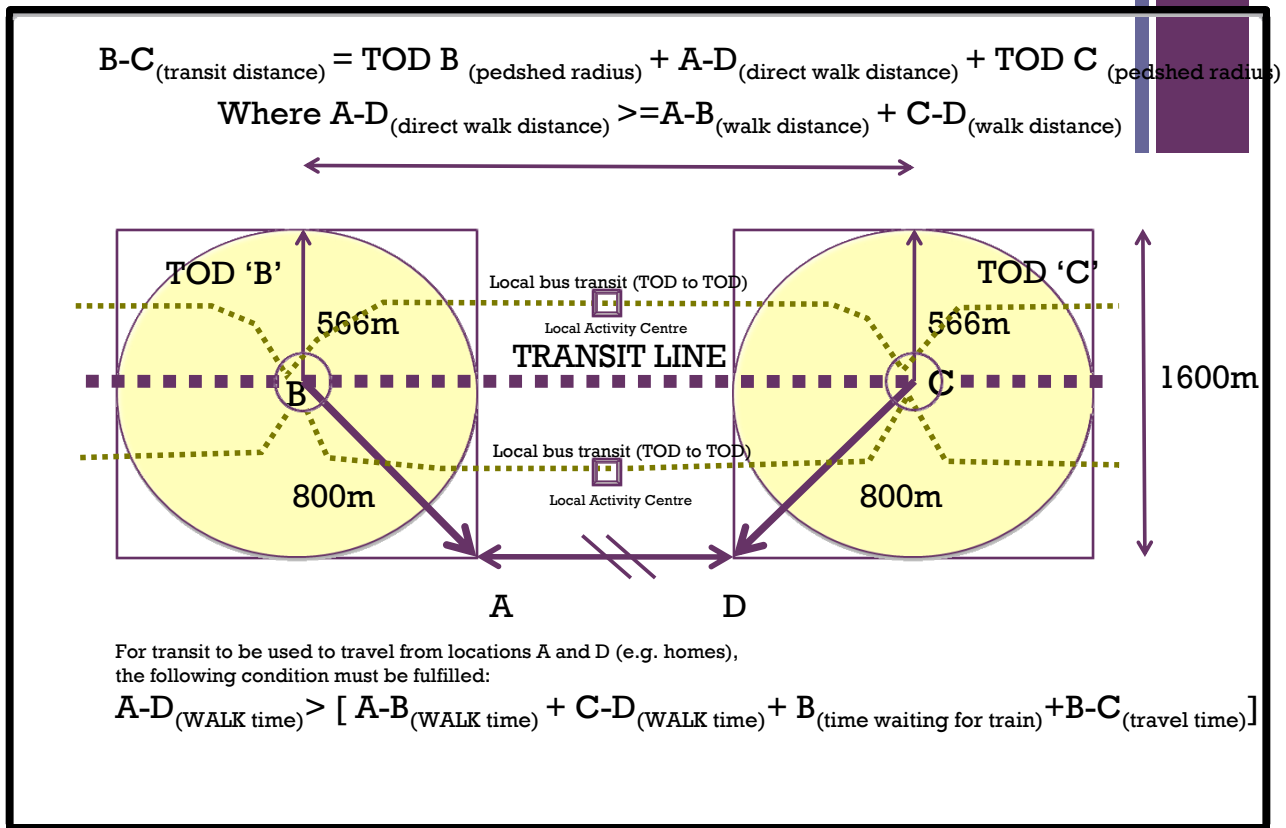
B-C$_{\text{(transit distance)}}$ = TOD B $_{\text{(pedshed radius)}}$ + A-D$_{\text{(direct walk distance)}}$ + TOD C $_{\text{(pedshed radius)}}$

Where A-D$_{\text{(direct walk distance)}}$ >=A-B$_{\text{(walk distance)}}$ + C-D$_{\text{(walk distance)}}$

TOD 'B'

TOD 'C'

Local bus transit (TOD to TOD)

Local Activity Centre

566m

566m

TRANSIT LINE

B

C

1600m

Local bus transit (TOD to TOD)

Local Activity Centre

800m

800m

A

D

For transit to be used to travel from locations A and D (e.g. homes), the following condition must be fulfilled:

A-D$_{\text{(WALK time)}}$> [ A-B$_{\text{(WALK time)}}$ + C-D$_{\text{(WALK time)}}$+ B$_{\text{(time waiting for train)}}$+B-C$_{\text{(travel time)}}$]